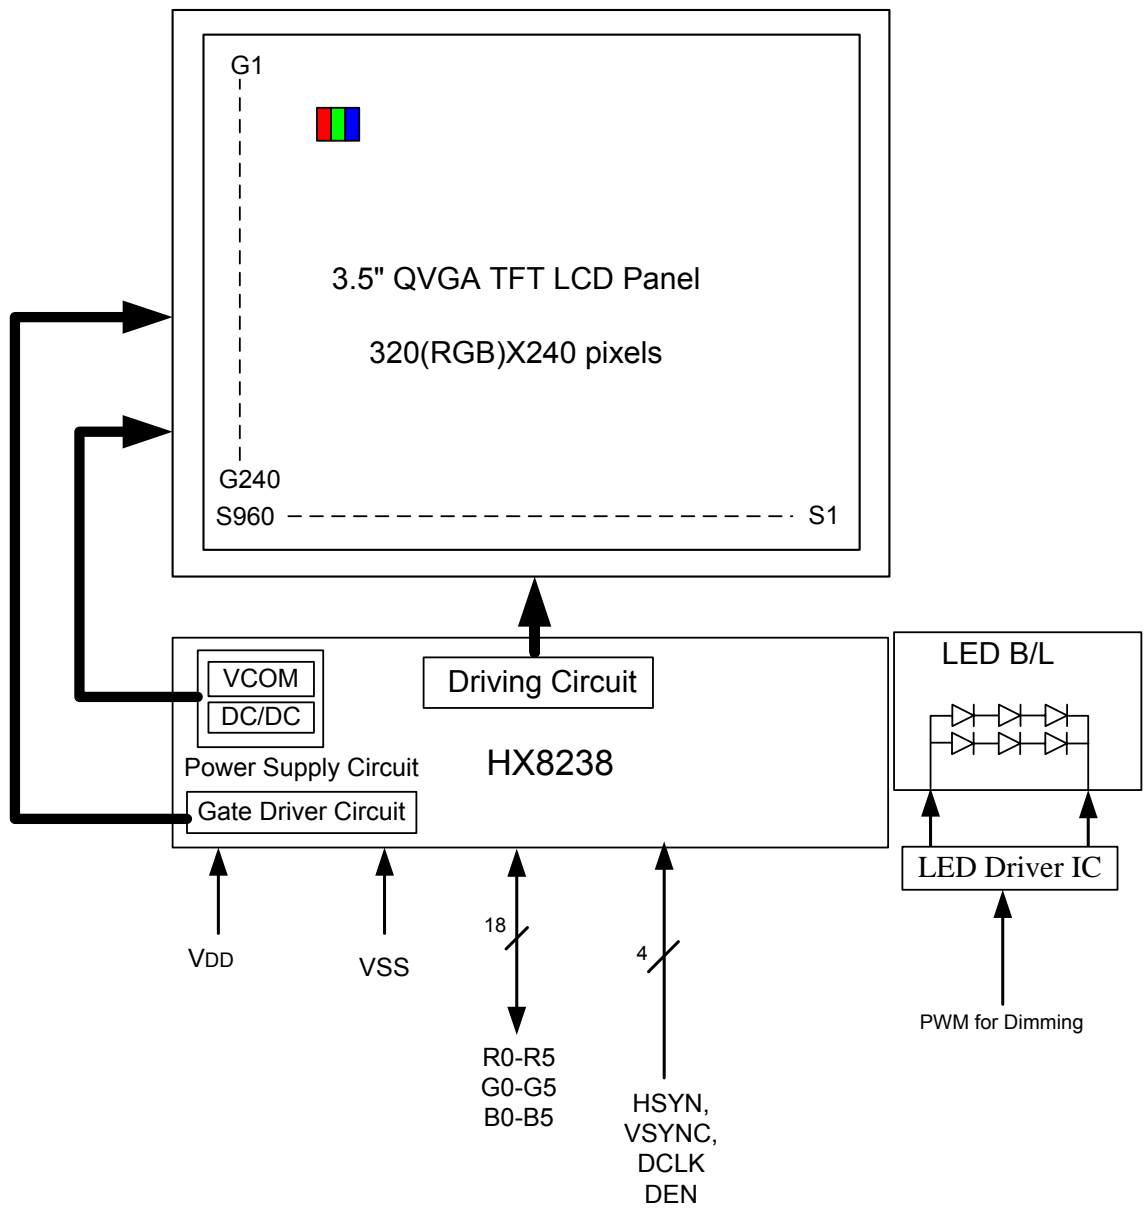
G1

3.5" QVGA TFT LCD Panel

320(RGB)X240 pixels

G240

S960

S1

VCOM

DC/DC

Power Supply Circuit

Gate Driver Circuit

Driving Circuit

HX8238

LED B/L

LED Driver IC

VDD

VSS

18

R0-R5
G0-G5
B0-B5

4

HSYN,
VSYNC,
DCLK
DEN

PWM for Dimming